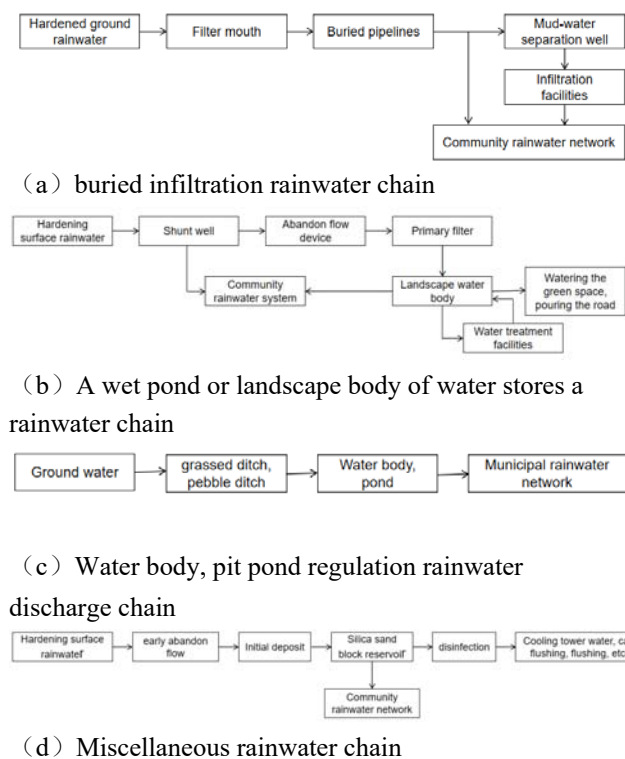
Hardened ground rainwater

Filter mouth

Buried pipelines

Mud-water separation well

Infiltration facilities

Community rainwater network

（a）buried infiltration rainwater chain

Hardening surface rainwater

Shunt well

Abandon flow device

Primary filter

Community rainwater system

Landscape water body

Watering the green space, pouring the road

Water treatment facilities

（b）A wet pond or landscape body of water stores a rainwater chain

Ground water

grassed ditch, pebble ditch

Water body, pond

Municipal rainwater network

（c）Water body, pit pond regulation rainwater discharge chain

Hardening surface rainwater

early abandon flow

Initial deposit

Silica sand block reservoir

disinfection

Cooling tower water, car flushing, flushing, etc

Community rainwater network

（d）Miscellaneous rainwater chain